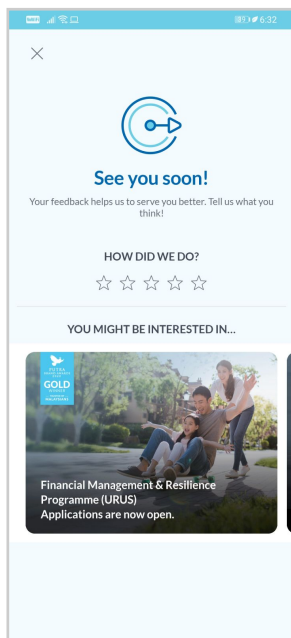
6:32

See you soon!

Your feedback helps us to serve you better. Tell us what you think!

HOW DID WE DO?

YOU MIGHT BE INTERESTED IN...

GOLD

Financial Management & Resilience Programme (URUS)
Applications are now open.